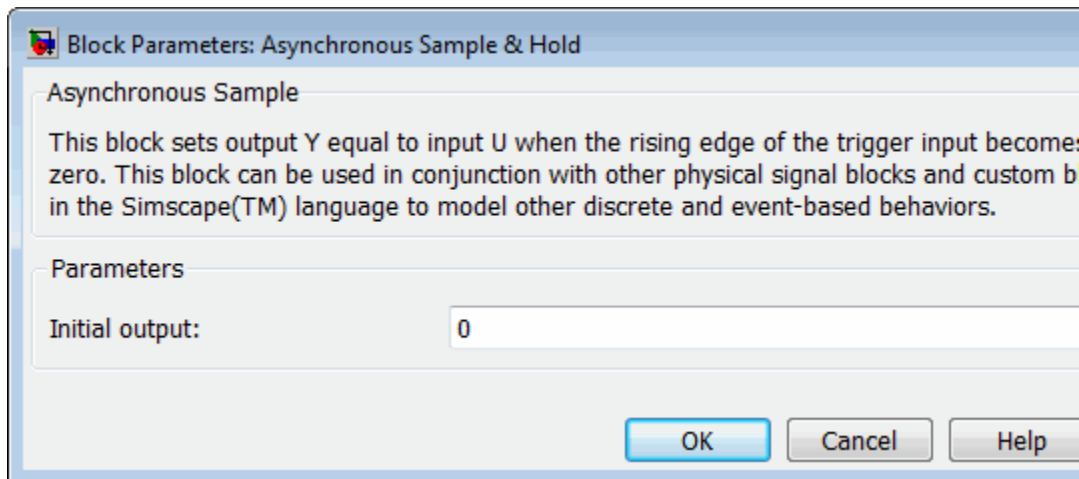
Block Parameters: Asynchronous Sample & Hold

Asynchronous Sample

This block sets output Y equal to input U when the rising edge of the trigger input becomes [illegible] zero. This block can be used in conjunction with other physical signal blocks and custom b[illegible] in the Simscape(TM) language to model other discrete and event-based behaviors.

Parameters

Initial output: 0

OK Cancel Help